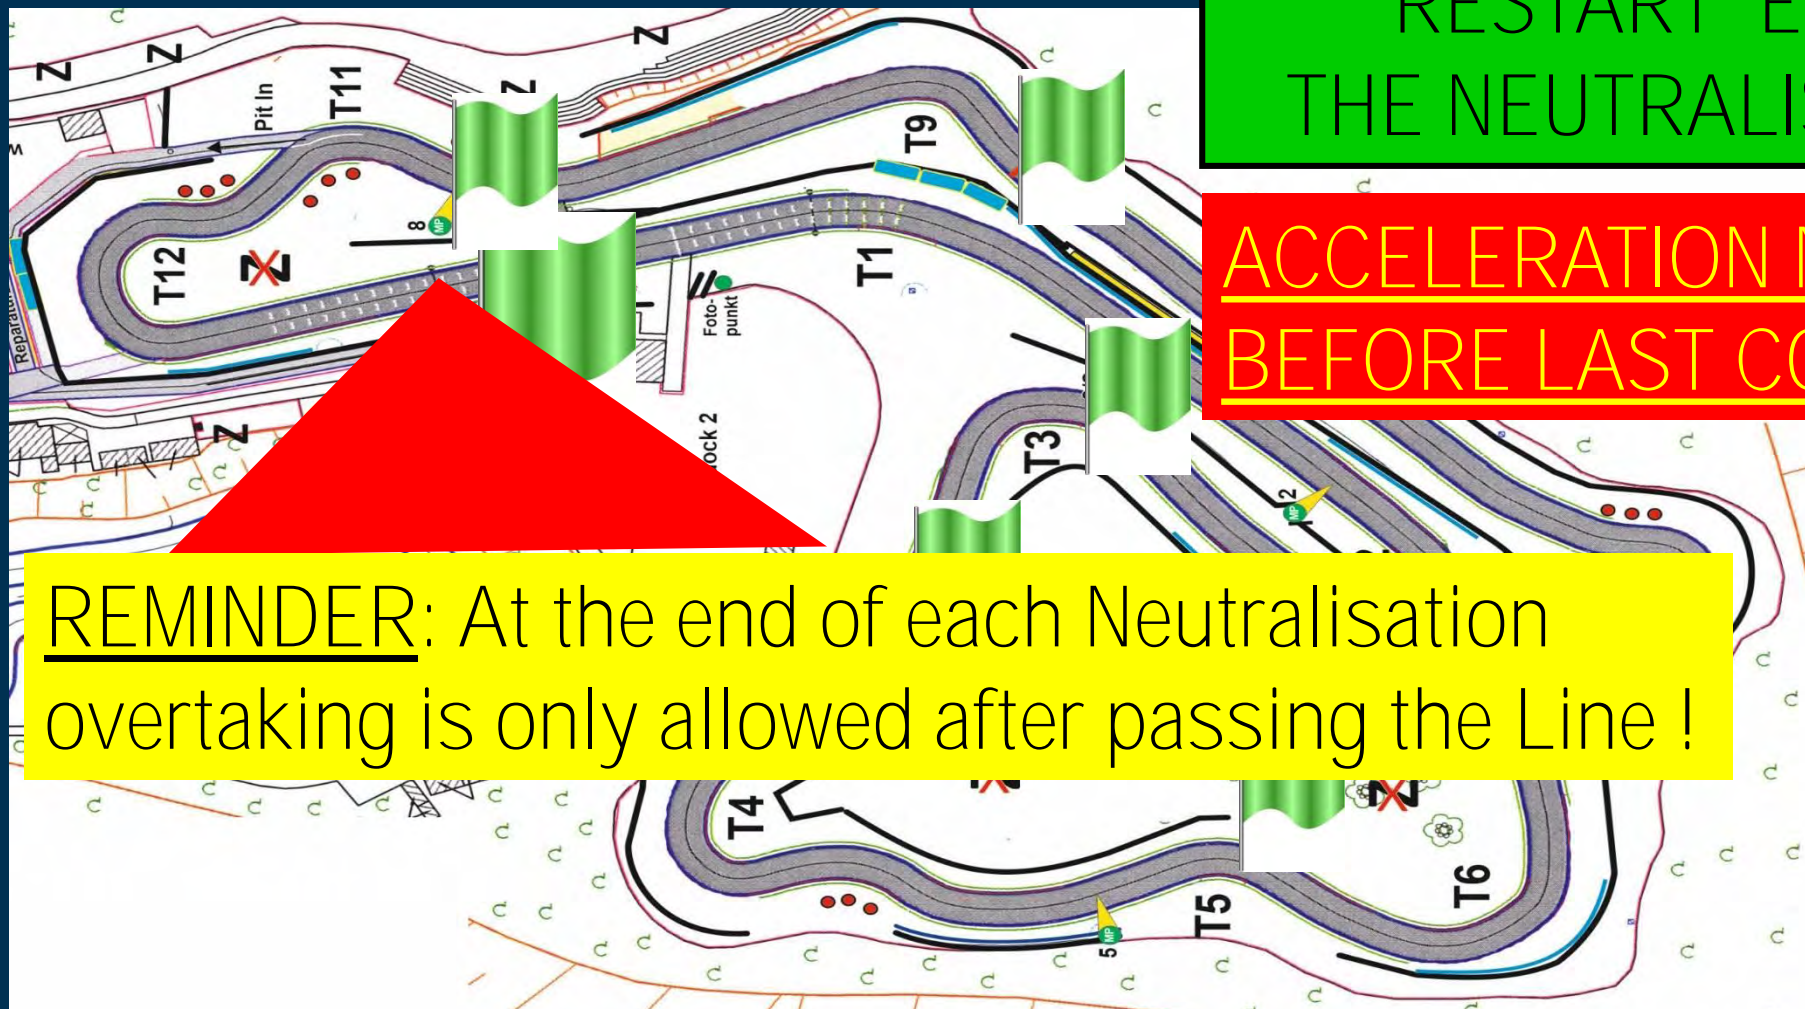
RESTART E
THE NEUTRALI

ACCELERATION
BEFORE LAST C

Pit In
T11
T12
T9
T1
Foto-punkt
Reparatur
T3
ock 2
T4
T5
T6

REMINDER: At the end of each Neutralisation overtaking is only allowed after passing the Line !